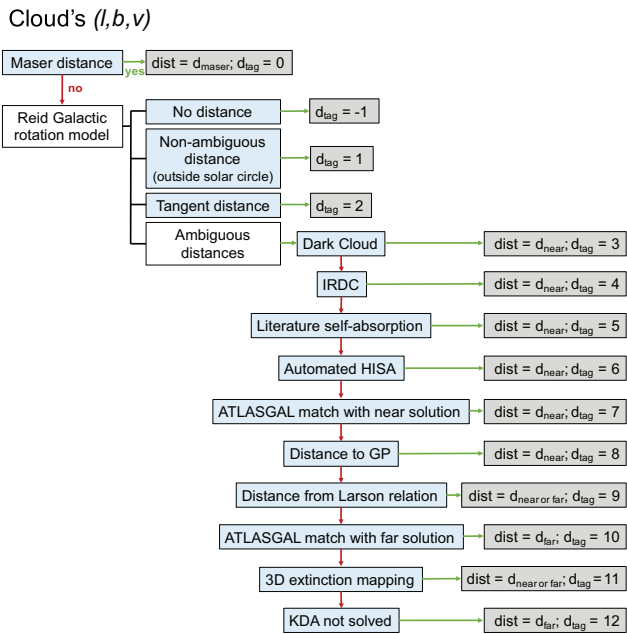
Cloud's *(l,b,v)*

Maser distance

yes

dist = $d_{maser}$; $d_{tag}$ = 0

no

Reid Galactic rotation model

No distance

$d_{tag}$ = -1

Non-ambiguous distance (outside solar circle)

$d_{tag}$ = 1

Tangent distance

$d_{tag}$ = 2

Ambiguous distances

Dark Cloud

dist = $d_{near}$; $d_{tag}$ = 3

IRDC

dist = $d_{near}$; $d_{tag}$ = 4

Literature self-absorption

dist = $d_{near}$; $d_{tag}$ = 5

Automated HISA

dist = $d_{near}$; $d_{tag}$ = 6

ATLASGAL match with near solution

dist = $d_{near}$; $d_{tag}$ = 7

Distance to GP

dist = $d_{near}$; $d_{tag}$ = 8

Distance from Larson relation

dist = $d_{near\,or\,far}$; $d_{tag}$ = 9

ATLASGAL match with far solution

dist = $d_{far}$; $d_{tag}$ = 10

3D extinction mapping

dist = $d_{near\,or\,far}$; $d_{tag}$ = 11

KDA not solved

dist = $d_{far}$; $d_{tag}$ = 12